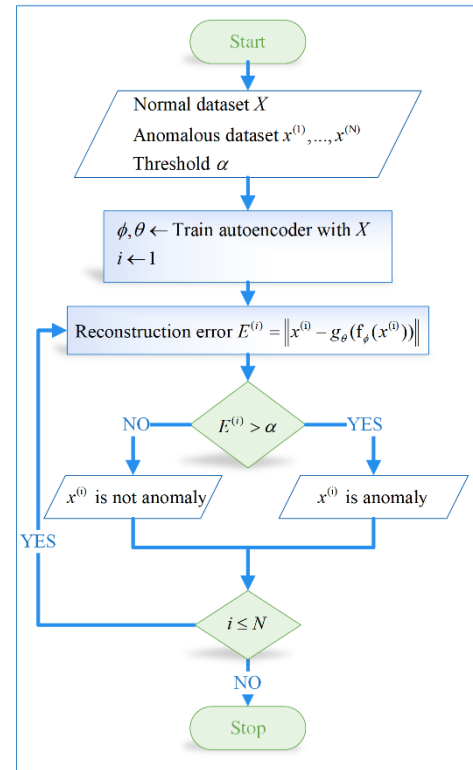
Start

Normal dataset $X$

Anomalous dataset $x^{(1)}, \ldots, x^{(N)}$

Threshold $\alpha$

$\phi, \theta \leftarrow$ Train autoencoder with $X$

$i \leftarrow 1$

Reconstruction error $E^{(i)} = \left\| x^{(i)} - g_{\theta}(\mathrm{f}_{\phi}(x^{(i)})) \right\|$

NO

$E^{(i)} > \alpha$

YES

$x^{(i)}$ is not anomaly

$x^{(i)}$ is anomaly

YES

$i \leq N$

NO

Stop